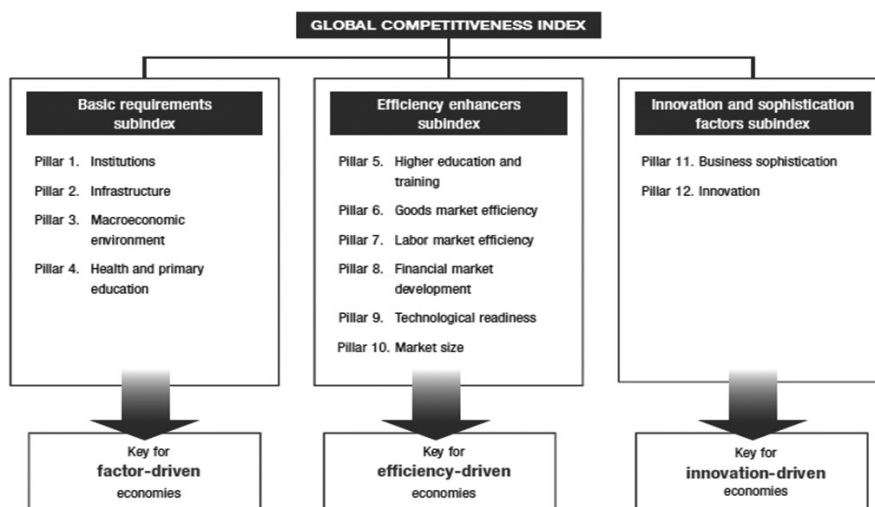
GLOBAL COMPETITIVENESS INDEX

Basic requirements subindex

Pillar 1. Institutions
Pillar 2. Infrastructure
Pillar 3. Macroeconomic environment
Pillar 4. Health and primary education

Efficiency enhancers subindex

Pillar 5. Higher education and training
Pillar 6. Goods market efficiency
Pillar 7. Labor market efficiency
Pillar 8. Financial market development
Pillar 9. Technological readiness
Pillar 10. Market size

Innovation and sophistication factors subindex

Pillar 11. Business sophistication
Pillar 12. Innovation

Key for **factor-driven** economies

Key for **efficiency-driven** economies

Key for **innovation-driven** economies